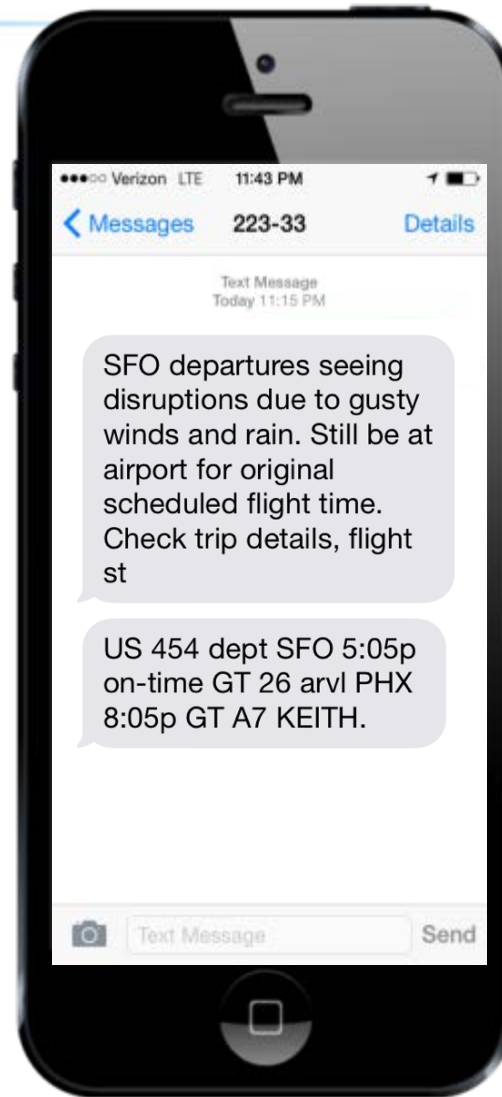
●●●○○ Verizon LTE 11:43 PM

Messages 223-33 Details

Text Message
Today 11:15 PM

SFO departures seeing disruptions due to gusty winds and rain. Still be at airport for original scheduled flight time. Check trip details, flight st

US 454 dept SFO 5:05p on-time GT 26 arvl PHX 8:05p GT A7 KEITH.

Text Message

Send